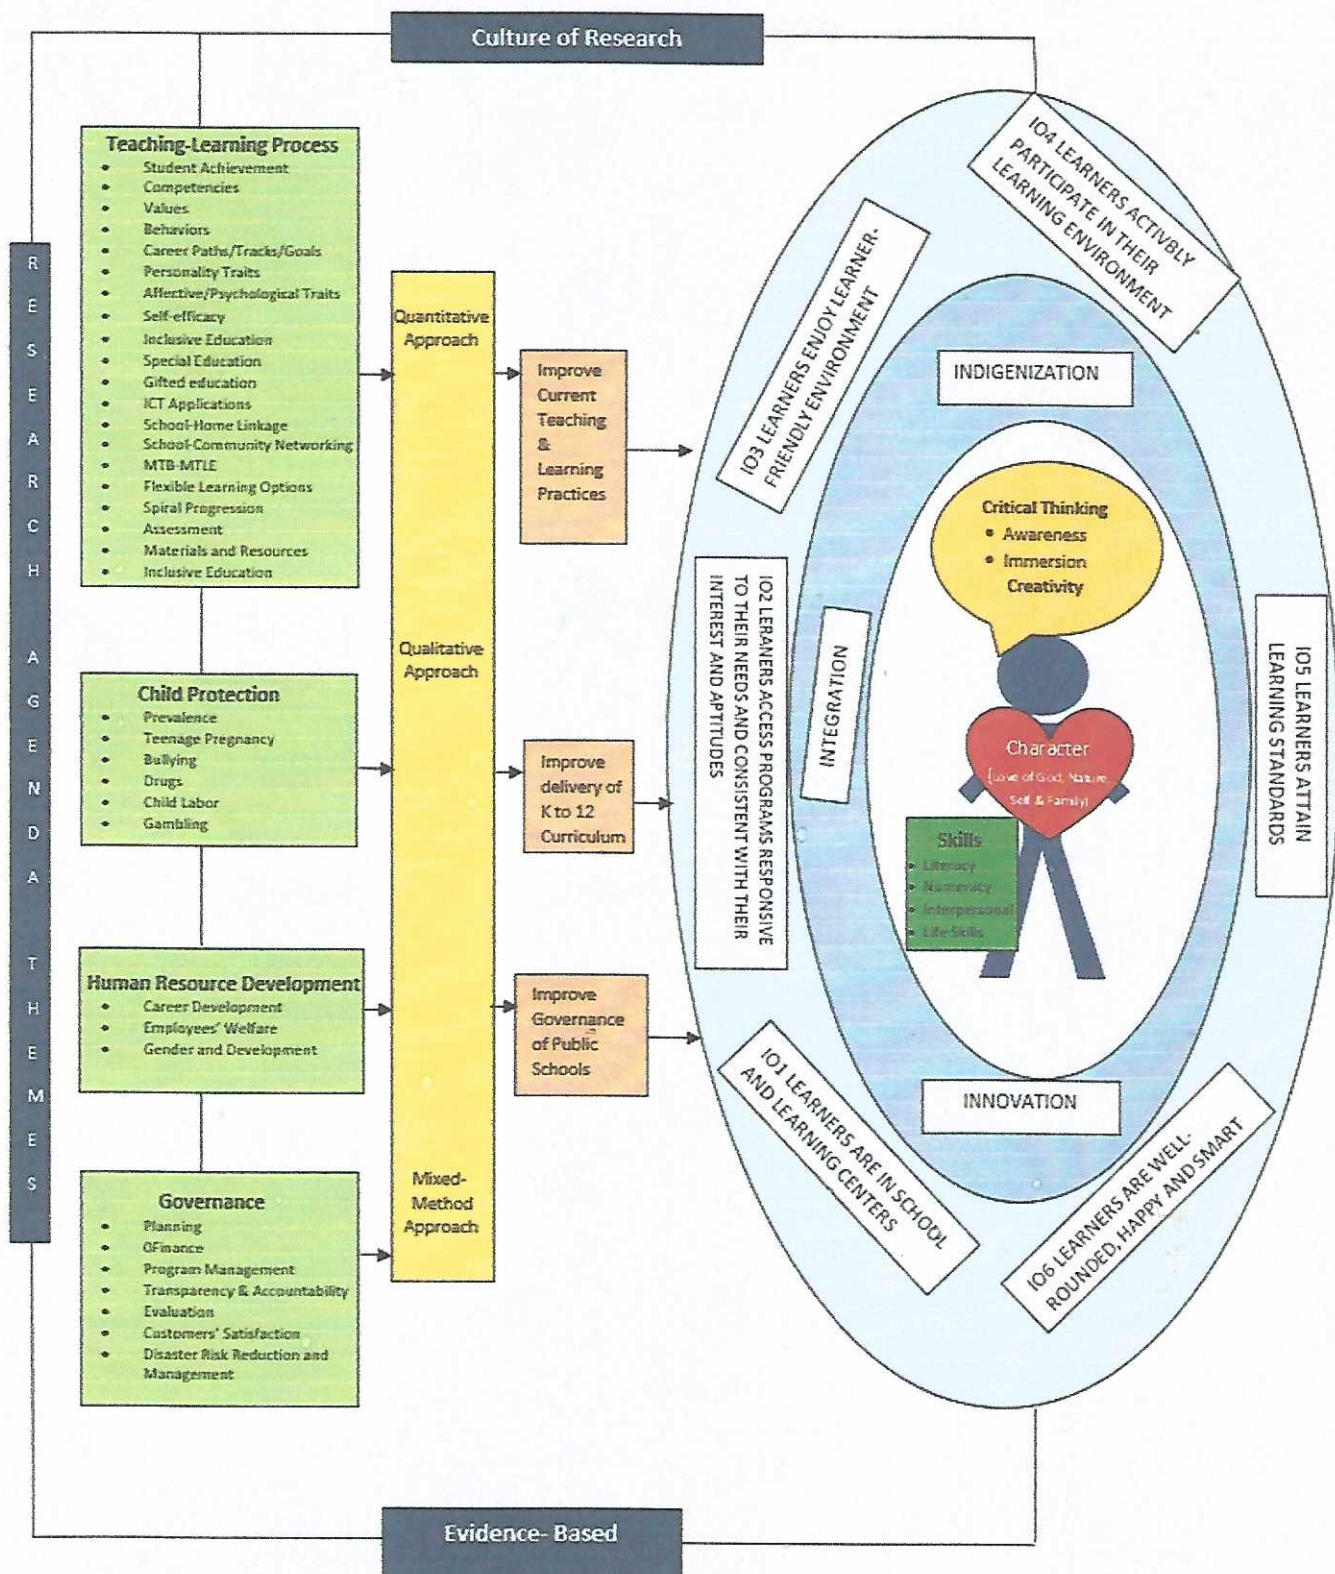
Culture of Research

RESEARCH AGENDA THEMES

Teaching-Learning Process
- Student Achievement
- Competencies
- Values
- Behaviors
- Career Paths/Tracks/Goals
- Personality Traits
- Affective/Psychological Traits
- Self-efficacy
- Inclusive Education
- Special Education
- Gifted education
- ICT Applications
- School-Home Linkage
- School-Community Networking
- MTB-MTLE
- Flexible Learning Options
- Spiral Progression
- Assessment
- Materials and Resources
- Inclusive Education

Child Protection
- Prevalence
- Teenage Pregnancy
- Bullying
- Drugs
- Child Labor
- Gambling

Human Resource Development
- Career Development
- Employees' Welfare
- Gender and Development

Governance
- Planning
- 0Finance
- Program Management
- Transparency & Accountability
- Evaluation
- Customers' Satisfaction
- Disaster Risk Reduction and Management

Quantitative Approach

Qualitative Approach

Mixed-Method Approach

Improve Current Teaching & Learning Practices

Improve delivery of K to 12 Curriculum

Improve Governance of Public Schools

IO4 LEARNERS ACTIVBLY PARTICIPATE IN THEIR LEARNING ENVIRONMENT

IO3 LEARNERS ENJOY LEARNER-FRIENDLY ENVIRONMENT

INDIGENIZATION

IO2 LERANERS ACCESS PROGRAMS RESPONSIVE TO THEIR NEEDS AND CONSISTENT WITH THEIR INTEREST AND APTITUDES

INTEGRATION

Critical Thinking
- Awareness
- Immersion
Creativity

Character
(Love of God, Nature, Self & Family)

Skills
- Literacy
- Numeracy
- Interpersonal
- Life Skills

IO5 LEARNERS ATTAIN LEARNING STANDARDS

INNOVATION

IO1 LEARNERS ARE IN SCHOOL AND LEARNING CENTERS

IO6 LEARNERS ARE WELL-ROUNDED, HAPPY AND SMART

Evidence- Based